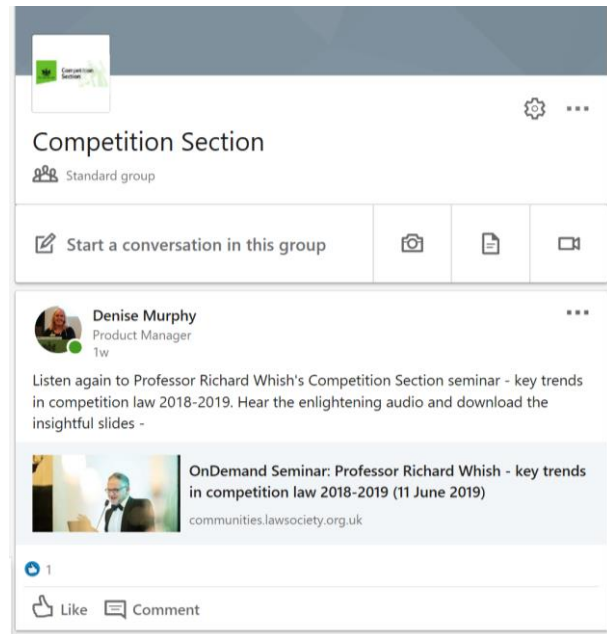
Competition Section

Competition Section

Standard group

Start a conversation in this group

Denise Murphy
Product Manager
1w

Listen again to Professor Richard Whish's Competition Section seminar - key trends in competition law 2018-2019. Hear the enlightening audio and download the insightful slides -

OnDemand Seminar: Professor Richard Whish - key trends in competition law 2018-2019 (11 June 2019)
communities.lawsociety.org.uk

1

Like Comment